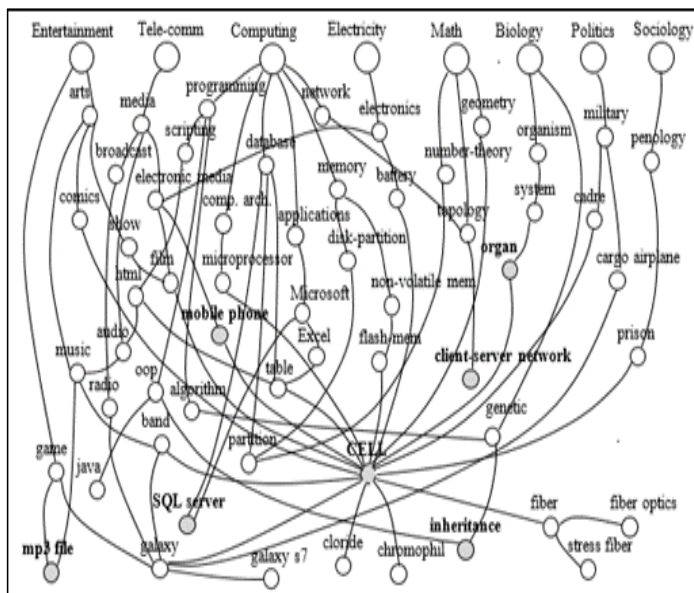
Entertainment
Tele-comm
Computing
Electricity
Math
Biology
Politics
Sociology
arts
media
programming
network
electronics
geometry
military
broadcast
scripting
organism
penology
database
memory
number-theory
battery
comics
electronic media
system
comp. arch.
cadre
show
applications
topology
disk-partition
film
microprocessor
organ
html
non-volatile mem
cargo airplane
mobile phone
Microsoft
audio
Excel
flash-mem
prison
music
client-server network
oop
table
radio
algrithm
genetic
band
partition
CELL
game
java
SQL server
fiber
fiber optics
inheritance
stress fiber
mp3 file
galaxy
cloride
chromophil
galaxy s7